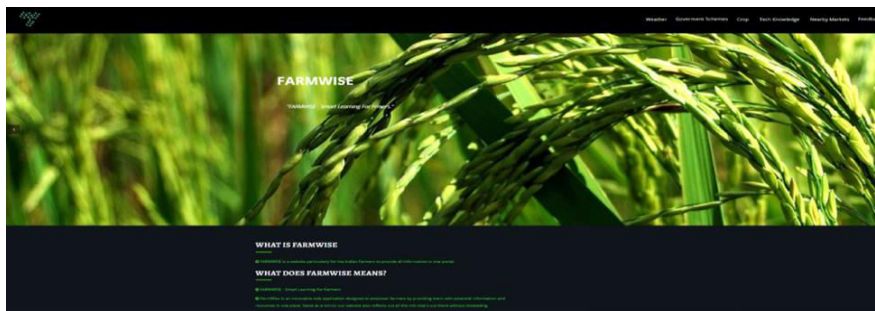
Weather Government Schemes Crop Tech Knowledge Nearby Markets Feedb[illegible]

FARMWISE

"FARMWISE - Smart Learning For Farmers"

WHAT IS FARMWISE

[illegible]

FARMWISE is a website particularly for the Indian Farmers to provide all information in one portal.

WHAT DOES FARMWISE MEANS?

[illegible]

FARMWISE - Smart Learning For Farmers

FarmWise is an innovative web application designed to empower farmers by providing them with essential information and resources in one place. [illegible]